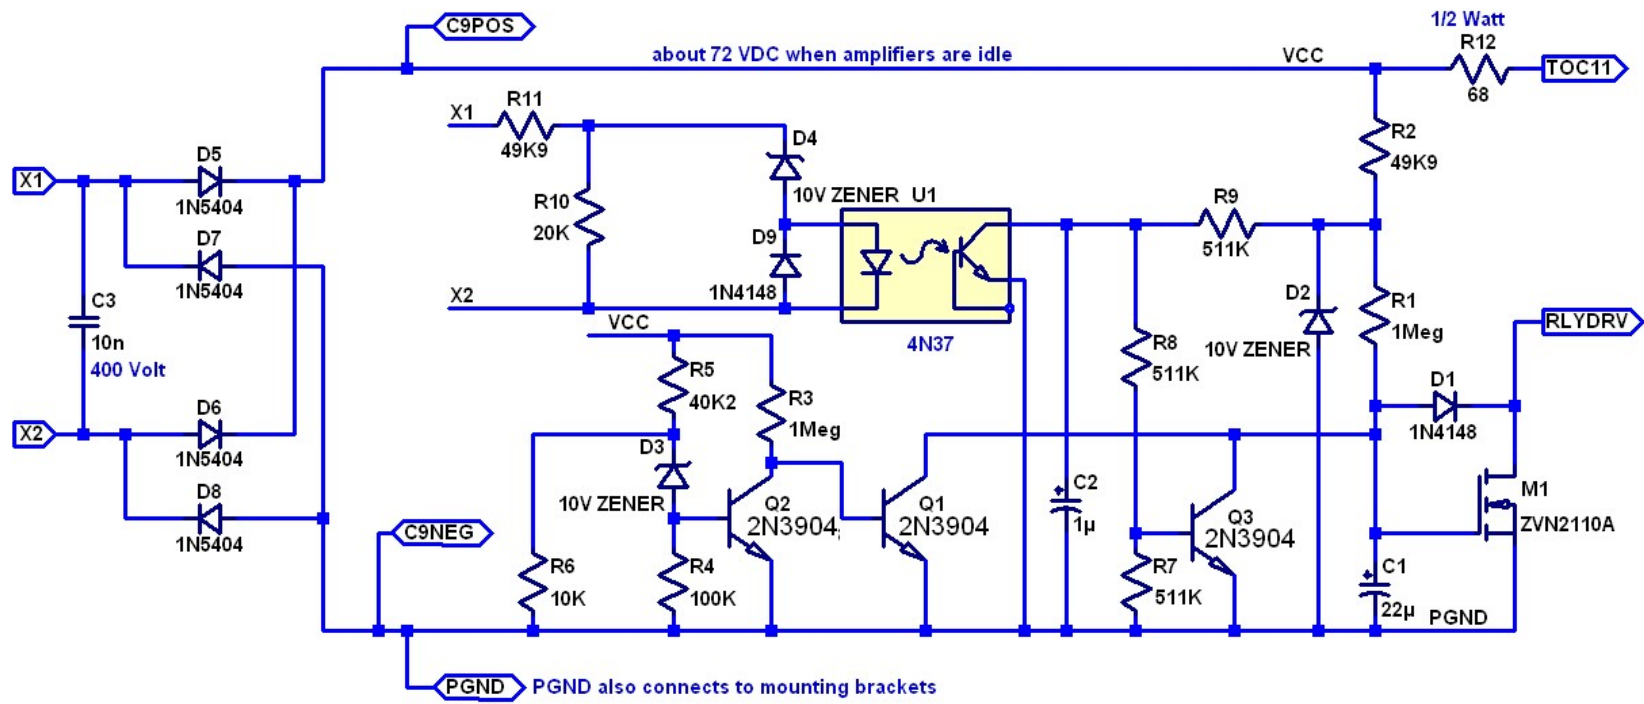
C9POS
about 72 VDC when amplifiers are idle
VCC
1/2 Watt
R12
68
TOC11
X1
R11
49K9
D4
10V ZENER
U1
R2
49K9
X1
D5
1N5404
D7
1N5404
R10
20K
D9
1N4148
R9
511K
X2
C3
10n
400 Volt
X2
VCC
4N37
D2
10V ZENER
R1
1Meg
RLYDRV
R5
40K2
R3
1Meg
R8
511K
D1
1N4148
D6
1N5404
D3
10V ZENER
Q2
2N3904
Q1
2N3904
C2
1µ
M1
ZVN2110A
D8
1N5404
C9NEG
R6
10K
R4
100K
Q3
2N3904
R7
511K
C1
22µ
PGND
PGND
PGND also connects to mounting brackets